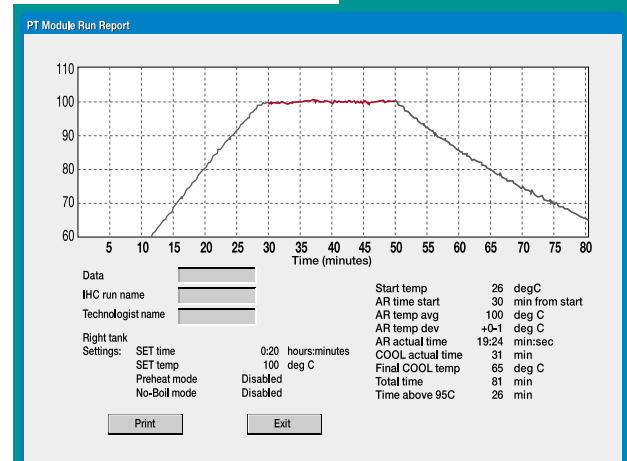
PT Module Run Report

110
100
90
80
70
60
5 10 15 20 25 30 35 40 45 50 55 60 65 70 75 80
Time (minutes)

Data
IHC run name
Technologist name

Right tank
Settings: SET time 0:20 hours:minutes
SET temp 100 deg C
Preheat mode Disabled
No-Boil mode Disabled

| | | |
|---|---|---|
| Start temp | 26 | degC |
| AR time start | 30 | min from start |
| AR temp avg | 100 | deg C |
| AR temp dev | +0-1 | deg C |
| AR actual time | 19:24 | min:sec |
| COOL actual time | 31 | min |
| Final COOL temp | 65 | deg C |
| Total time | 81 | min |
| Time above 95C | 26 | min |

Print
Exit